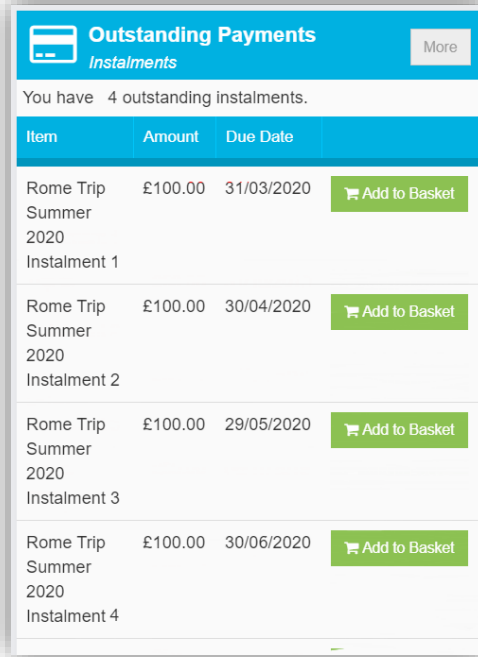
Outstanding Payments
Instalments

More

You have 4 outstanding instalments.

| Item | Amount | Due Date | |
|---|---|---|---|
| Rome Trip Summer 2020 Instalment 1 | £100.00 | 31/03/2020 | Add to Basket |
| Rome Trip Summer 2020 Instalment 2 | £100.00 | 30/04/2020 | Add to Basket |
| Rome Trip Summer 2020 Instalment 3 | £100.00 | 29/05/2020 | Add to Basket |
| Rome Trip Summer 2020 Instalment 4 | £100.00 | 30/06/2020 | Add to Basket |